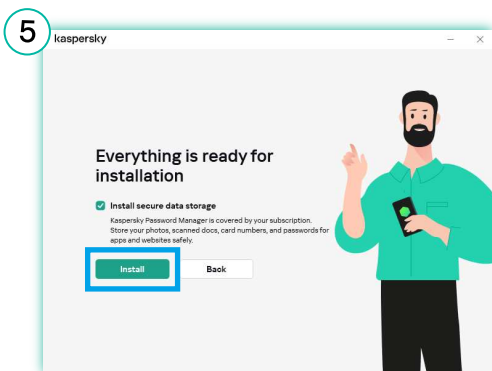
5

kaspersky

—

×

Everything is ready for installation

Install secure data storage

Kaspersky Password Manager is covered by your subscription. Store your photos, scanned docs, card numbers, and passwords for apps and websites safely.

Install

Back